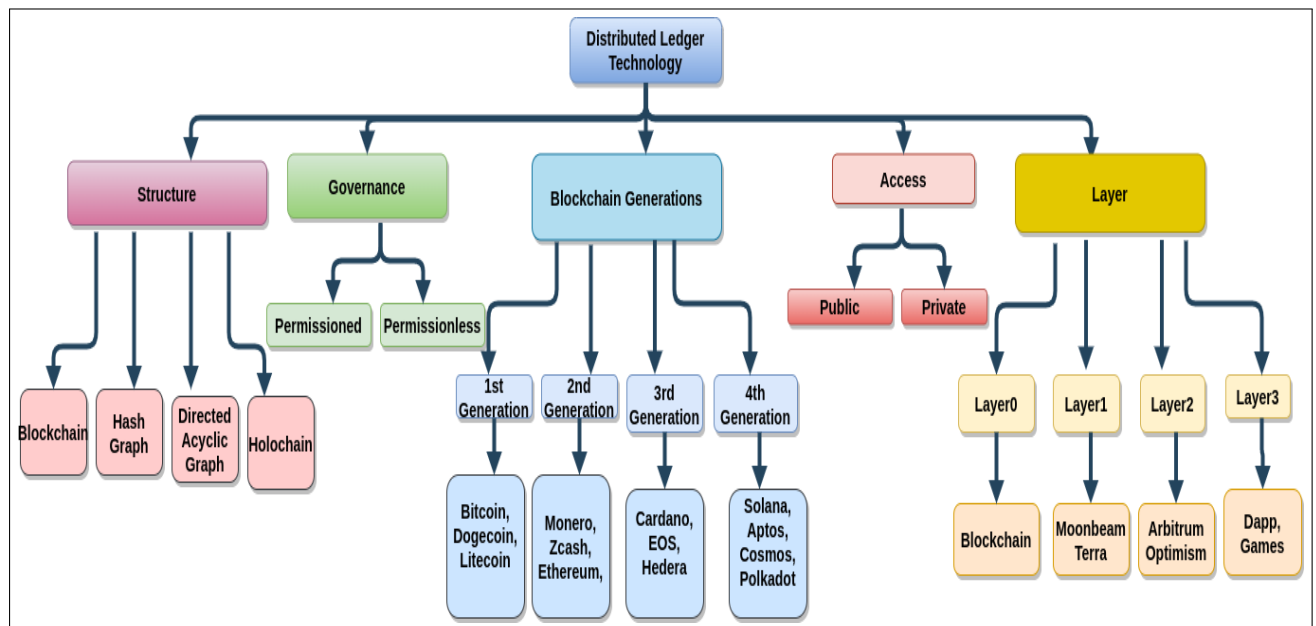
Distributed Ledger Technology

Structure

Governance

Blockchain Generations

Access

Layer

Permissioned

Permissionless

Public

Private

Blockchain

Hash Graph

Directed Acyclic Graph

Holochain

1st Generation

2nd Generation

3rd Generation

4th Generation

Bitcoin, Dogecoin, Litecoin

Monero, Zcash, Ethereum,

Cardano, EOS, Hedera

Solana, Aptos, Cosmos, Polkadot

Layer0

Layer1

Layer2

Layer3

Blockchain

Moonbeam Terra

Arbitrum Optimism

Dapp, Games